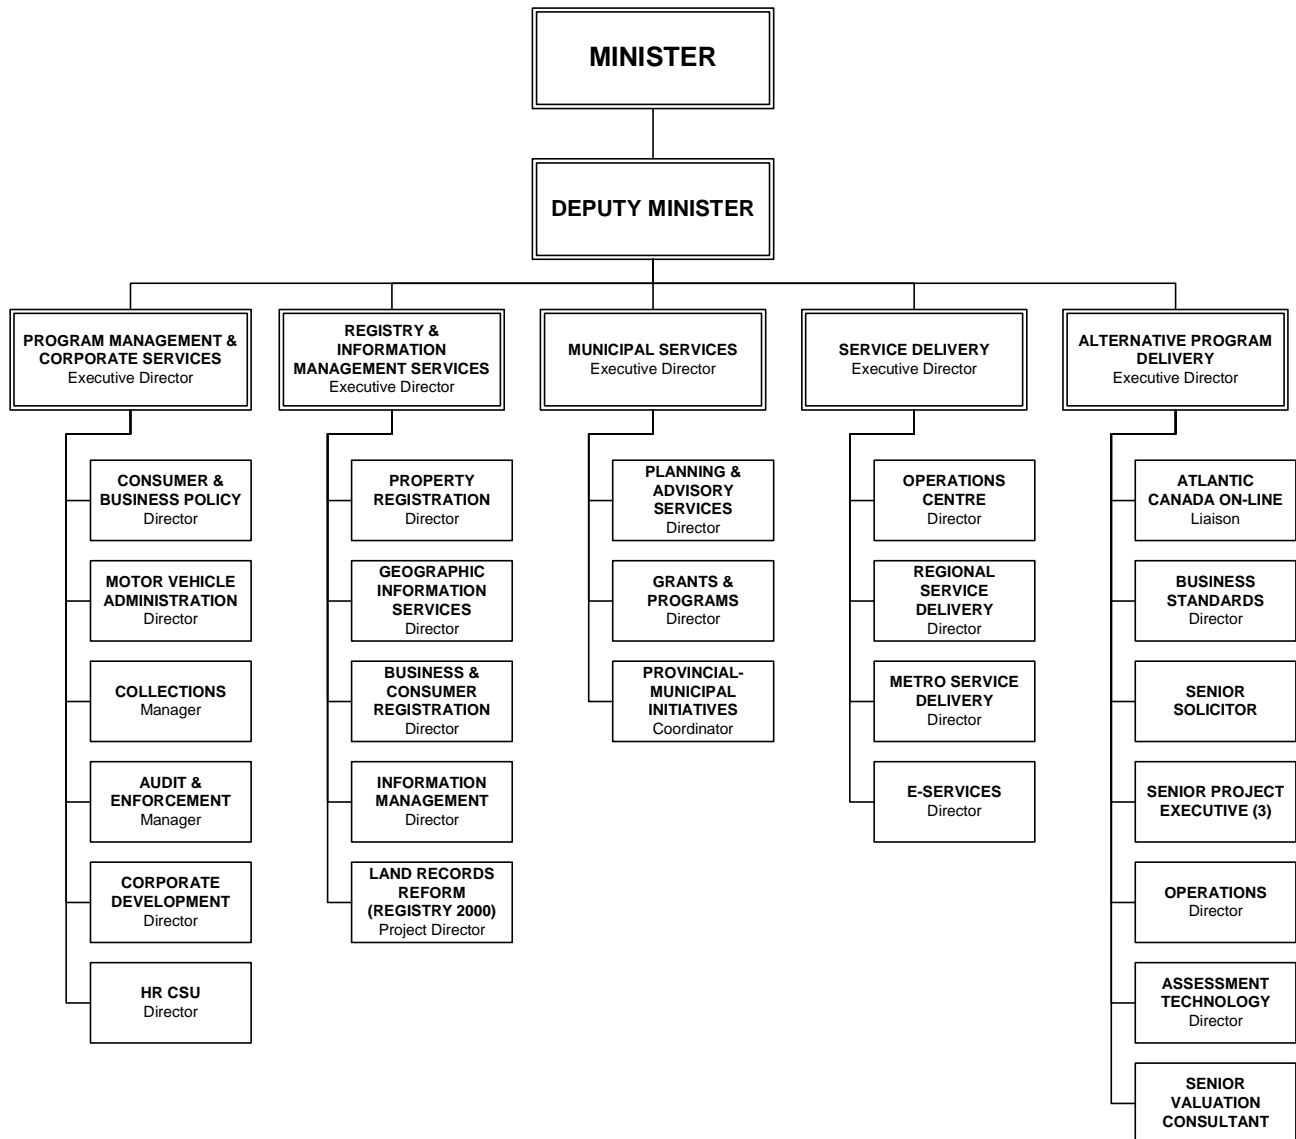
MINISTER

DEPUTY MINISTER

PROGRAM MANAGEMENT & CORPORATE SERVICES
Executive Director

CONSUMER & BUSINESS POLICY
Director

MOTOR VEHICLE ADMINISTRATION
Director

COLLECTIONS
Manager

AUDIT & ENFORCEMENT
Manager

CORPORATE DEVELOPMENT
Director

HR CSU
Director

REGISTRY & INFORMATION MANAGEMENT SERVICES
Executive Director

PROPERTY REGISTRATION
Director

GEOGRAPHIC INFORMATION SERVICES
Director

BUSINESS & CONSUMER REGISTRATION
Director

INFORMATION MANAGEMENT
Director

LAND RECORDS REFORM (REGISTRY 2000)
Project Director

MUNICIPAL SERVICES
Executive Director

PLANNING & ADVISORY SERVICES
Director

GRANTS & PROGRAMS
Director

PROVINCIAL-MUNICIPAL INITIATIVES
Coordinator

SERVICE DELIVERY
Executive Director

OPERATIONS CENTRE
Director

REGIONAL SERVICE DELIVERY
Director

METRO SERVICE DELIVERY
Director

E-SERVICES
Director

ALTERNATIVE PROGRAM DELIVERY
Executive Director

ATLANTIC CANADA ON-LINE
Liaison

BUSINESS STANDARDS
Director

SENIOR SOLICITOR

SENIOR PROJECT EXECUTIVE (3)

OPERATIONS
Director

ASSESSMENT TECHNOLOGY
Director

SENIOR VALUATION CONSULTANT